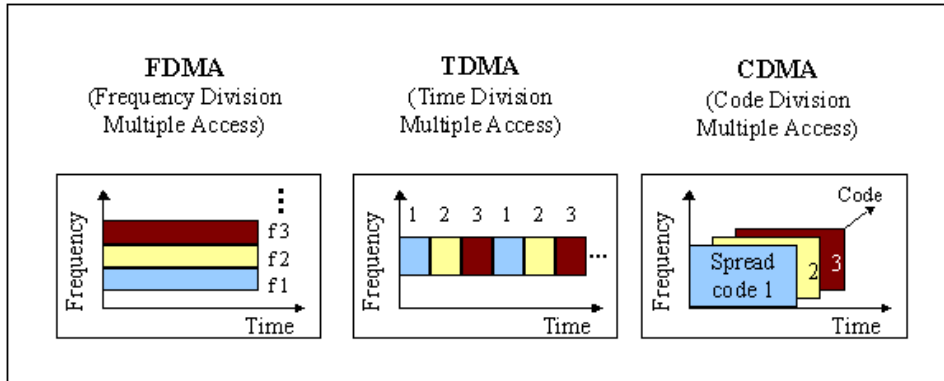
FDMA
(Frequency Division Multiple Access)

TDMA
(Time Division Multiple Access)

CDMA
(Code Division Multiple Access)

Frequency
f3
f2
f1
Time

Frequency
1 2 3 1 2 3
Time

Code
Frequency
Spread code 1
2
3
Time